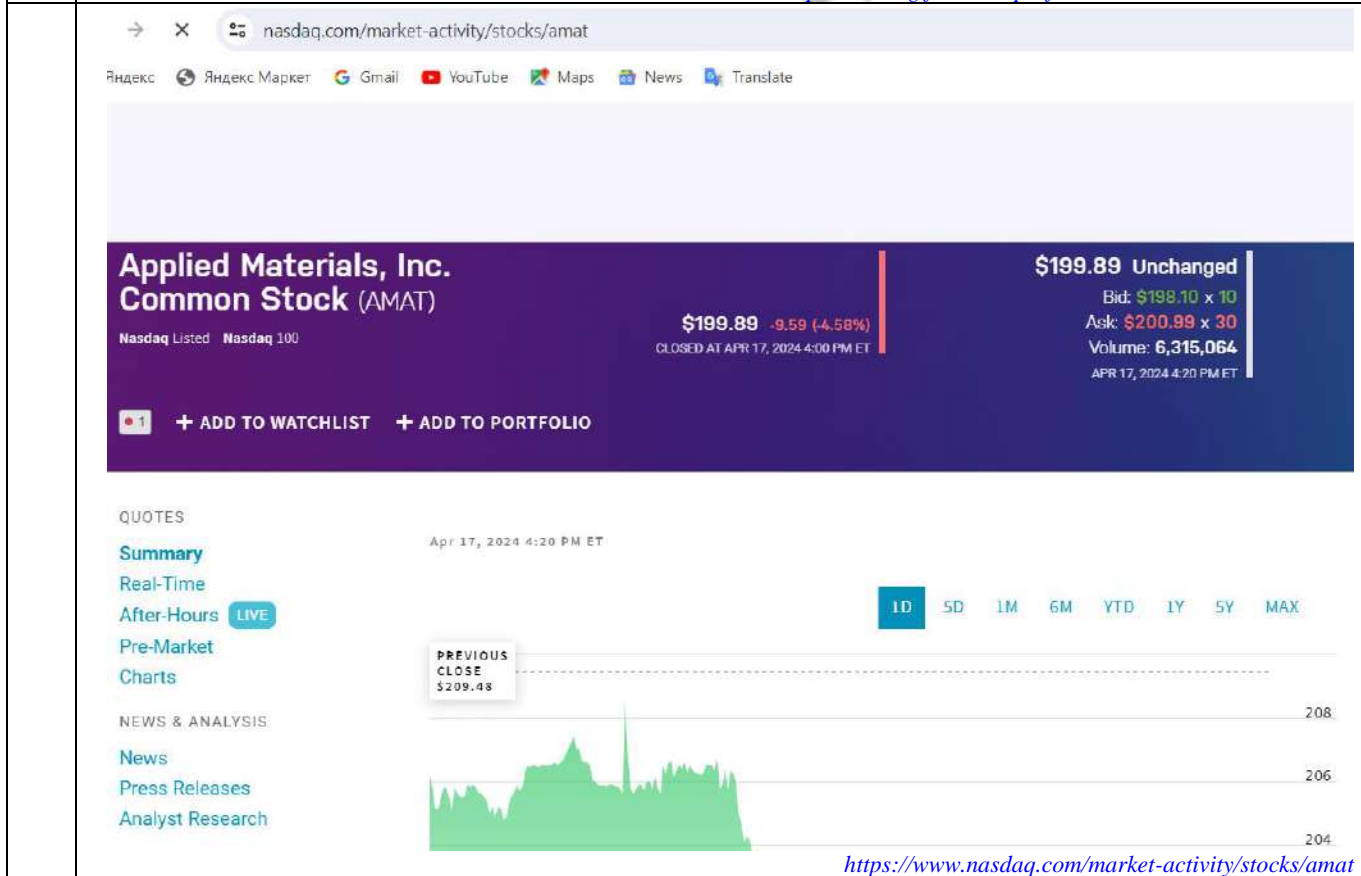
nasdaq.com/market-activity/stocks/amat

Яндекс Яндекс Маркет Gmail YouTube Maps News Translate

Applied Materials, Inc. Common Stock (AMAT)

Nasdaq Listed Nasdaq 100

$199.89 -9.59 (-4.58%)
CLOSED AT APR 17, 2024 4:00 PM ET

$199.89 Unchanged
Bid: $198.10 x 10
Ask: $200.99 x 30
Volume: 6,315,064
APR 17, 2024 4:20 PM ET

1 + ADD TO WATCHLIST + ADD TO PORTFOLIO

QUOTES
Summary
Real-Time
After-Hours LIVE
Pre-Market
Charts

NEWS & ANALYSIS
News
Press Releases
Analyst Research

Apr 17, 2024 4:20 PM ET

1D 5D 1M 6M YTD 1Y 5Y MAX

PREVIOUS CLOSE $209.48

208
206
204

https://www.nasdaq.com/market-activity/stocks/amat